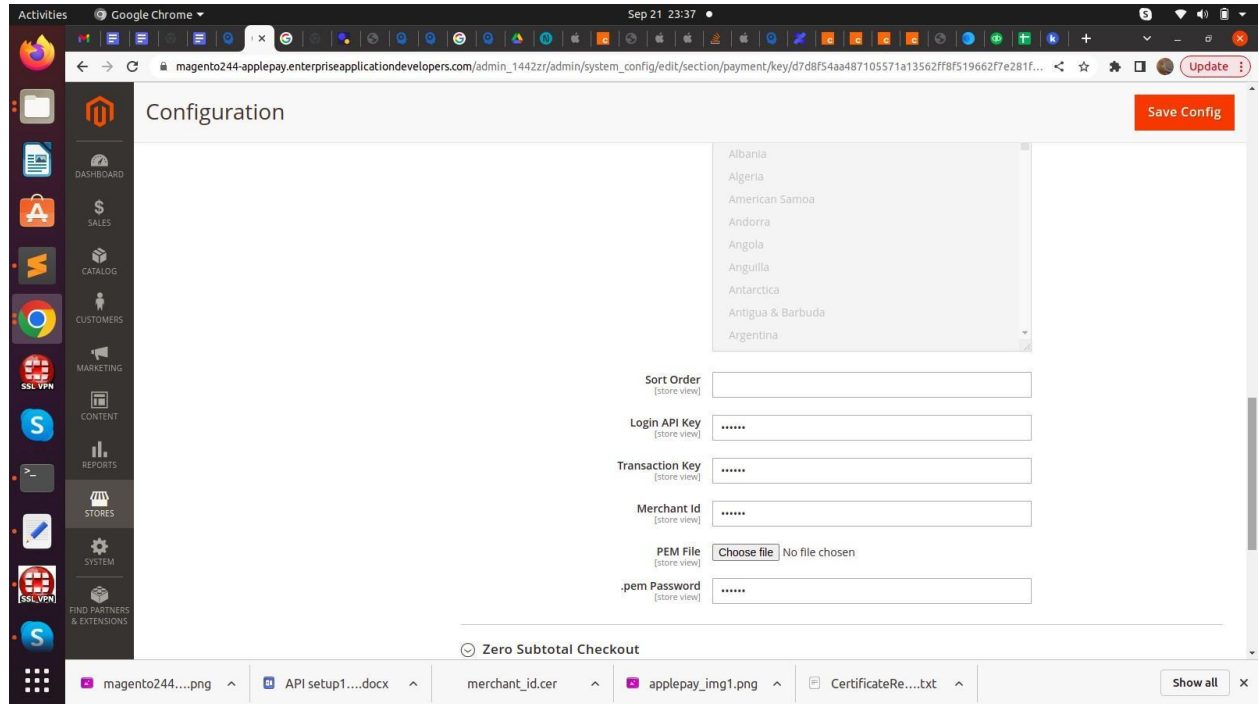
Activities Google Chrome ▾ Sep 21 23:37 ●

magento244-applepay.enterpriseapplicationdevelopers.com/admin_1442zr/admin/system_config/edit/section/payment/key/d7d8f54aa487105571a13562ff8f519662f7e281f...

Update

Configuration

Save Config

DASHBOARD
SALES
CATALOG
CUSTOMERS
MARKETING
CONTENT
REPORTS
STORES
SYSTEM
FIND PARTNERS & EXTENSIONS

SSL VPN

Albania
Algeria
American Samoa
Andorra
Angola
Anguilla
Antarctica
Antigua & Barbuda
Argentina

Sort Order [store view]

Login API Key [store view] ••••••

Transaction Key [store view] ••••••

Merchant Id [store view] ••••••

PEM File [store view] Choose file No file chosen

.pem Password [store view] ••••••

Zero Subtotal Checkout

magento244....png ^ API setup1....docx ^ merchant_id.cer ^ applepay_img1.png ^ CertificateRe....txt ^ Show all ×